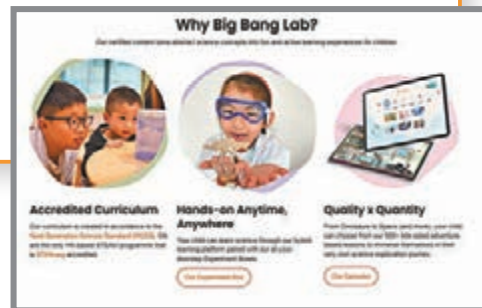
Why Big Bang Lab?

Our certified content turns abstract science concepts into fun and active learning experiences for children

Accredited Curriculum

Our curriculum is created in accordance to the Next Generation Science Standard (NGSS). We are the only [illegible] based STEAM programme that is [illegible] accredited.

Hands-on Anytime, Anywhere

Your child can learn science through our hybrid learning platform paired with our all-in-one Everyday Experiment Boxes.

Get Experiment Box

Quality x Quantity

From Dinosaurs to Space and more, your child can choose from our 100+ bite-sized adventure based lessons to immerse themselves in their very own science exploration journey.

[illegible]